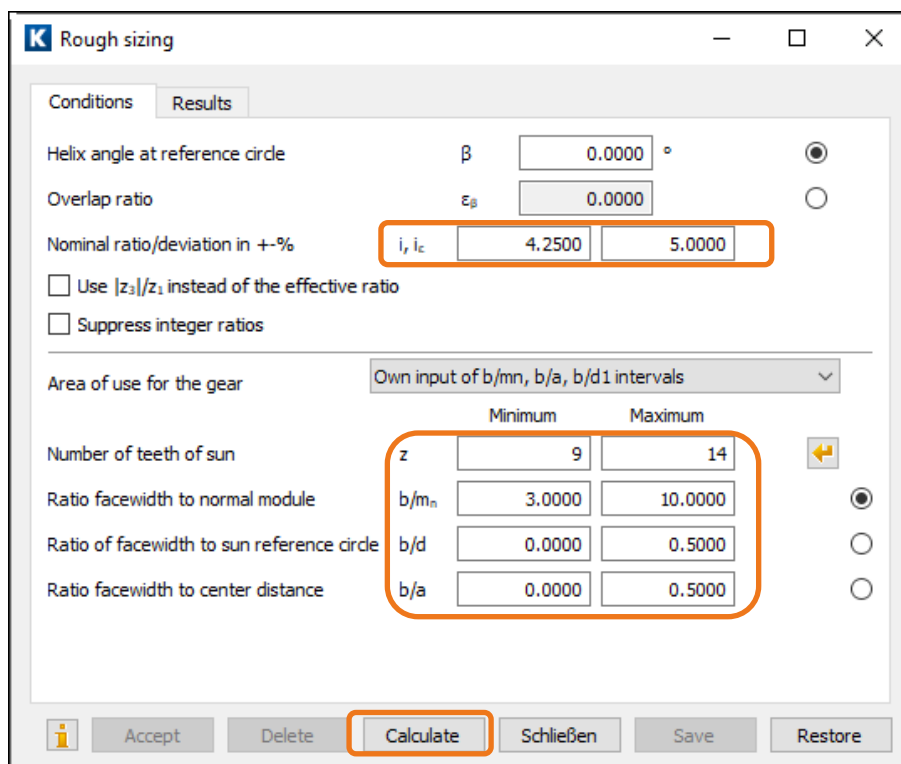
K Rough sizing

Conditions | Results

Helix angle at reference circle | $\beta$ | 0.0000 | °
Overlap ratio | $\varepsilon_\beta$ | 0.0000
Nominal ratio/deviation in +-% | i, $i_c$ | 4.2500 | 5.0000

Use $|z_3|/z_1$ instead of the effective ratio

Suppress integer ratios

Area of use for the gear | Own input of b/mn, b/a, b/d1 intervals

| | | Minimum | Maximum |
|---|---|---|---|
| Number of teeth of sun | z | 9 | 14 |
| Ratio facewidth to normal module | b/$m_n$ | 3.0000 | 10.0000 |
| Ratio of facewidth to sun reference circle | b/d | 0.0000 | 0.5000 |
| Ratio facewidth to center distance | b/a | 0.0000 | 0.5000 |

i | Accept | Delete | Calculate | Schließen | Save | Restore